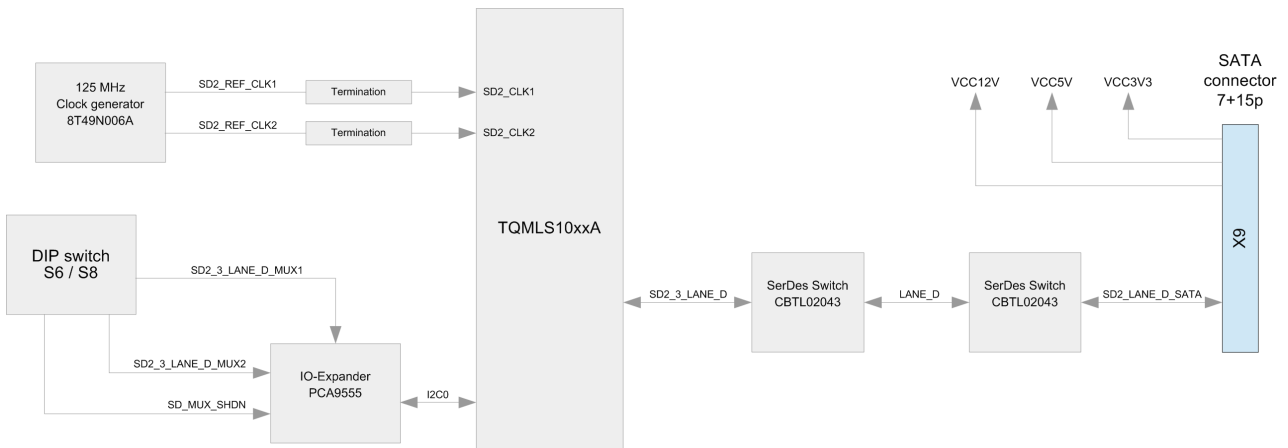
125 MHz
Clock generator
8T49N006A

SD2_REF_CLK1
Termination
SD2_CLK1

SD2_REF_CLK2
Termination
SD2_CLK2

TQMLS10xxA

DIP switch
S6 / S8

SD2_3_LANE_D_MUX1

SD2_3_LANE_D_MUX2

SD_MUX_SHDN

IO-Expander
PCA9555

I2C0

SD2_3_LANE_D

SerDes Switch
CBTL02043

LANE_D

SerDes Switch
CBTL02043

SD2_LANE_D_SATA

VCC12V
VCC5V
VCC3V3

SATA
connector
7+15p

X6